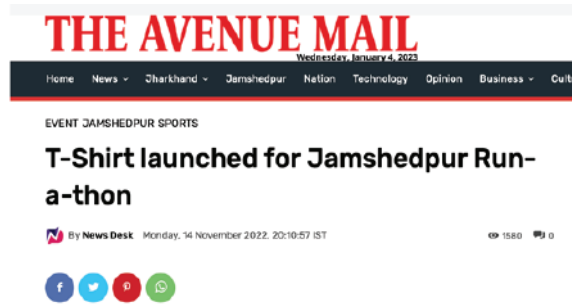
THE AVENUE MAIL

Wednesday, January 4, 2023

Home News Jharkhand Jamshedpur Nation Technology Opinion Business Cult

EVENT JAMSHEDPUR SPORTS

T-Shirt launched for Jamshedpur Run-a-thon

By News Desk Monday, 14 November 2022, 20:10:57 IST

1580 0